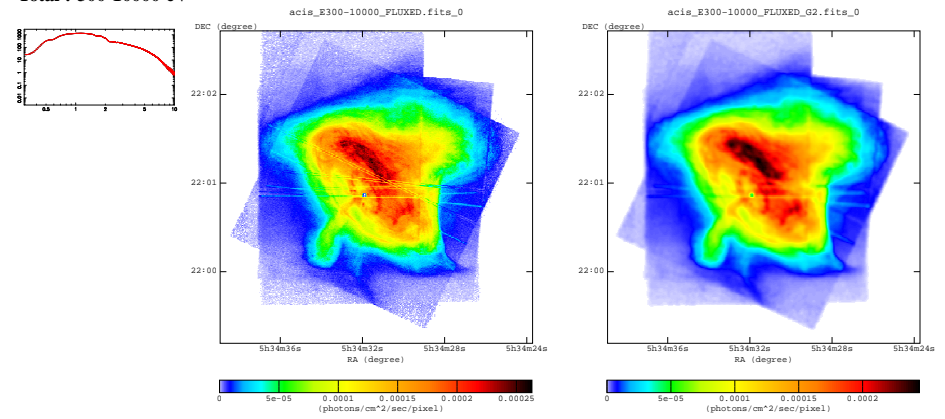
Total : 300-10000 eV

1000
100
10
1
0.1
0.01

0.5 1 2 5 10

acis_E300-10000_FLUXED.fits_0

DEC (degree)

22:02

22:01

22:00

5h34m36s 5h34m32s 5h34m28s 5h34m24s
RA (degree)

0 5e-05 0.0001 0.00015 0.0002 0.00025
(photons/cm^2/sec/pixel)

acis_E300-10000_FLUXED_G2.fits_0

DEC (degree)

22:02

22:01

22:00

5h34m36s 5h34m32s 5h34m28s 5h34m24s
RA (degree)

0 5e-05 0.0001 0.00015 0.0002
(photons/cm^2/sec/pixel)